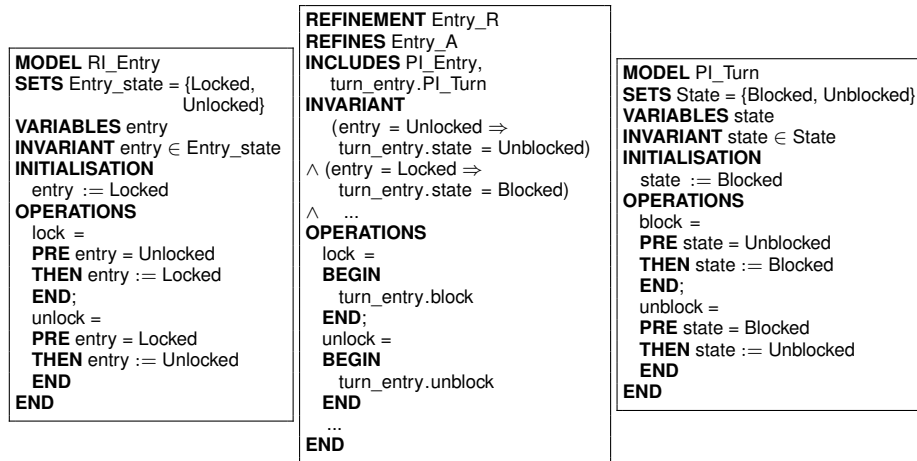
**MODEL** RI_Entry
**SETS** Entry_state = {Locked, Unlocked}
**VARIABLES** entry
**INVARIANT** entry $\in$ Entry_state
**INITIALISATION**
entry := Locked
**OPERATIONS**
lock =
**PRE** entry = Unlocked
**THEN** entry := Locked
**END**;
unlock =
**PRE** entry = Locked
**THEN** entry := Unlocked
**END**
**END**

**REFINEMENT** Entry_R
**REFINES** Entry_A
**INCLUDES** PI_Entry, turn_entry.PI_Turn
**INVARIANT**
(entry = Unlocked $\Rightarrow$ turn_entry.state = Unblocked)
$\wedge$ (entry = Locked $\Rightarrow$ turn_entry.state = Blocked)
$\wedge$ ...
**OPERATIONS**
lock =
**BEGIN**
turn_entry.block
**END**;
unlock =
**BEGIN**
turn_entry.unblock
**END**
...
**END**

**MODEL** PI_Turn
**SETS** State = {Blocked, Unblocked}
**VARIABLES** state
**INVARIANT** state $\in$ State
**INITIALISATION**
state := Blocked
**OPERATIONS**
block =
**PRE** state = Unblocked
**THEN** state := Blocked
**END**;
unblock =
**PRE** state = Blocked
**THEN** state := Unblocked
**END**
**END**